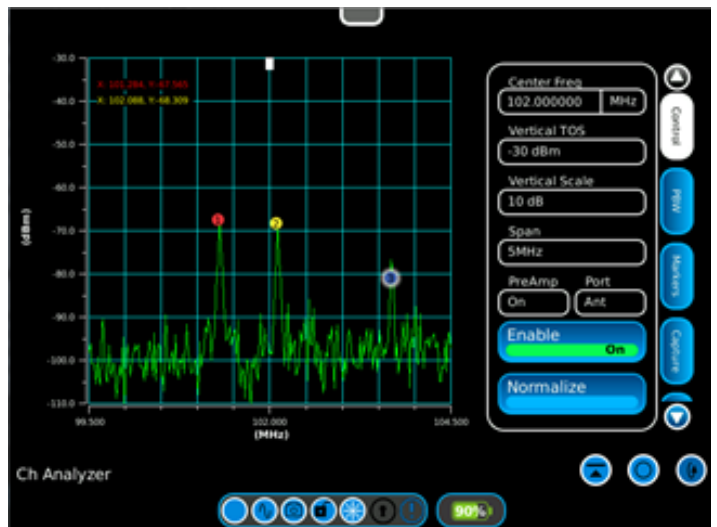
-30.0
X: 101.284, Y:-67.565
X: 102.088, Y:-68.309
-40.0
-50.0
-60.0
-70.0
-80.0
-90.0
-100.0
-110.0
(dBm)
1
2
3
99.500
102.000
104.500
(MHz)

Center Freq
102.000000
MHz
Vertical TOS
-30 dBm
Vertical Scale
10 dB
Span
5MHz
PreAmp
Port
On
Ant
Enable
On
Normalize

Control
RBW
Markers
Capture

Ch Analyzer

90%